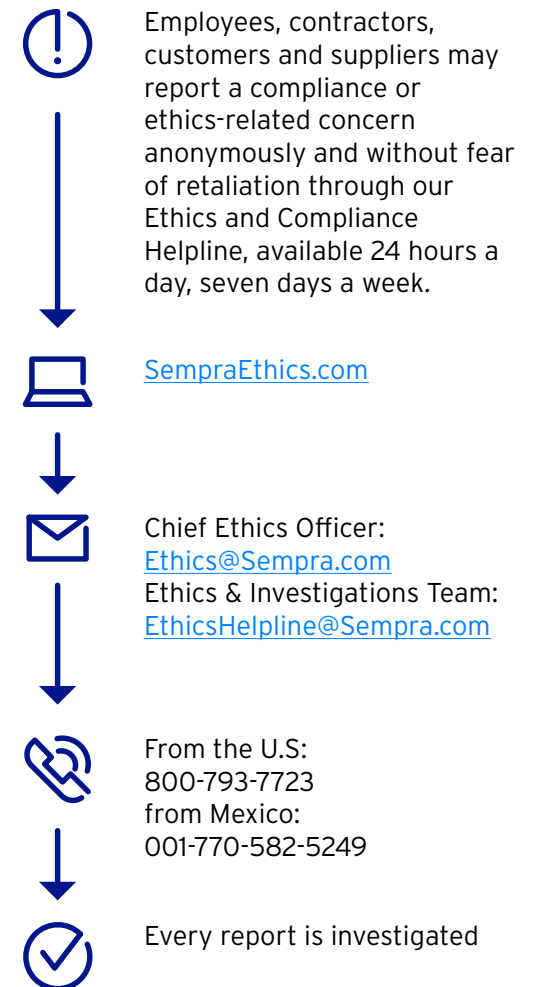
Employees, contractors, customers and suppliers may report a compliance or ethics-related concern anonymously and without fear of retaliation through our Ethics and Compliance Helpline, available 24 hours a day, seven days a week.

SempraEthics.com

Chief Ethics Officer:
Ethics@Sempra.com
Ethics & Investigations Team:
EthicsHelpline@Sempra.com

From the U.S:
800-793-7723
from Mexico:
001-770-582-5249

Every report is investigated